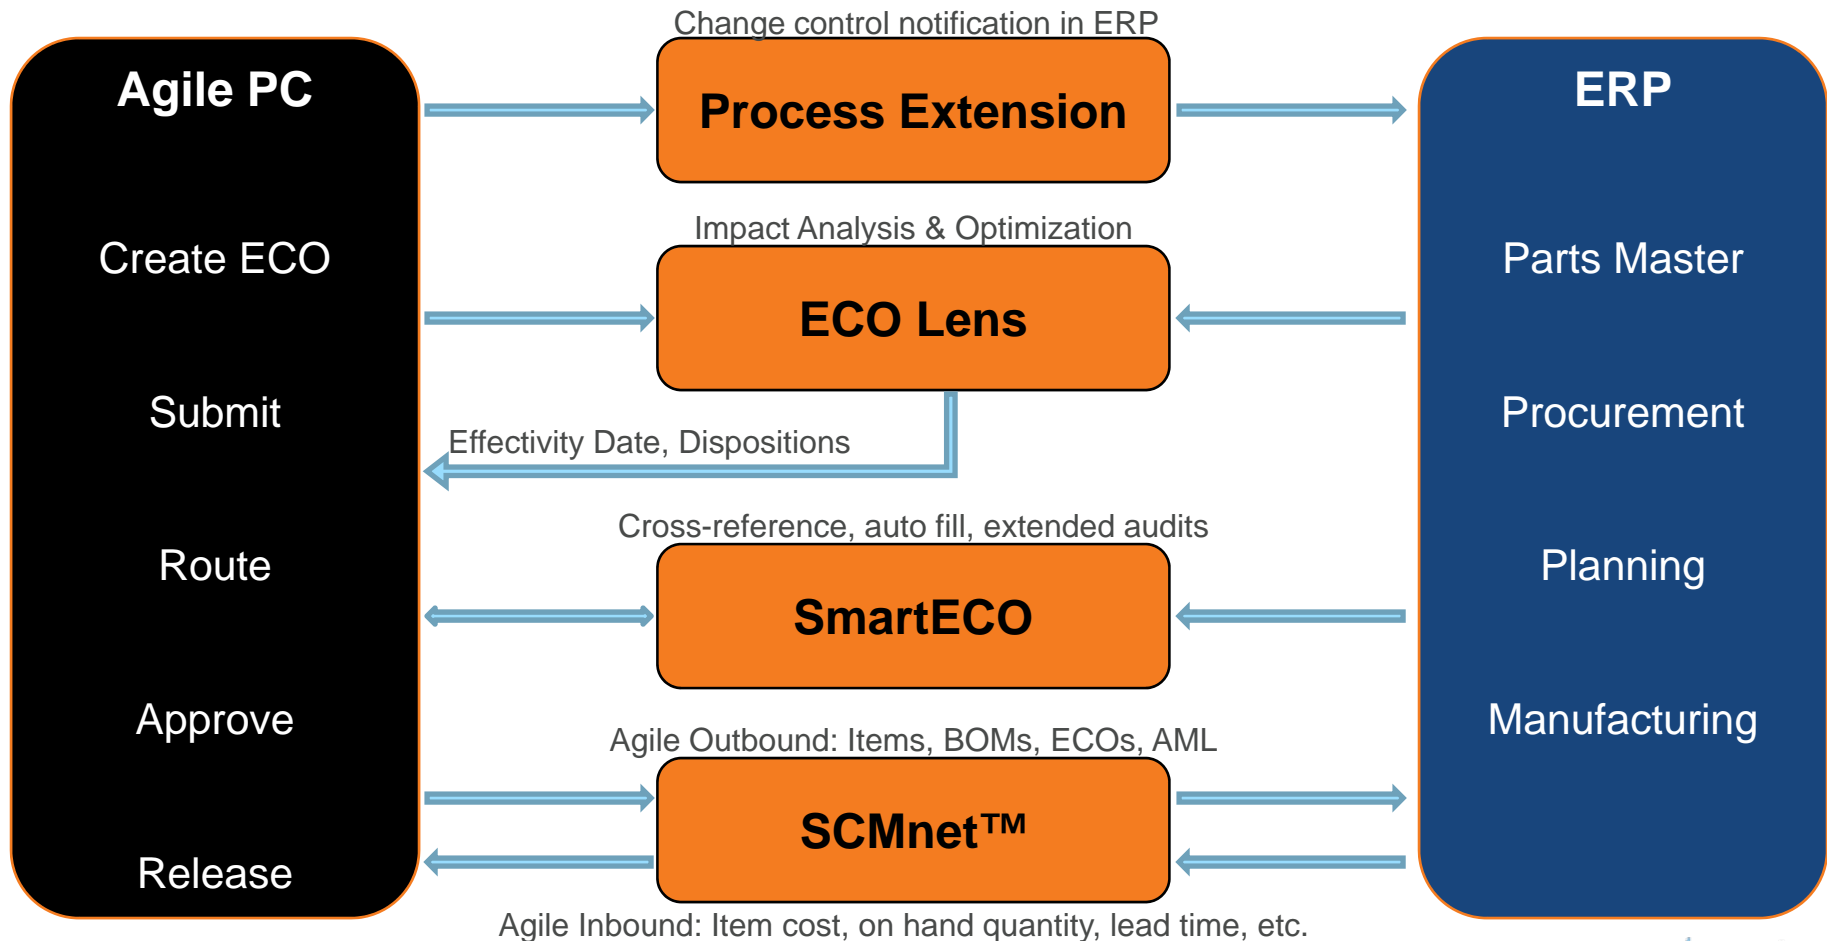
Agile PC

Create ECO

Submit

Route

Approve

Release

Change control notification in ERP

Process Extension

Impact Analysis & Optimization

ECO Lens

Effectivity Date, Dispositions

Cross-reference, auto fill, extended audits

SmartECO

Agile Outbound: Items, BOMs, ECOs, AML

SCMnet™

Agile Inbound: Item cost, on hand quantity, lead time, etc.

ERP

Parts Master

Procurement

Planning

Manufacturing